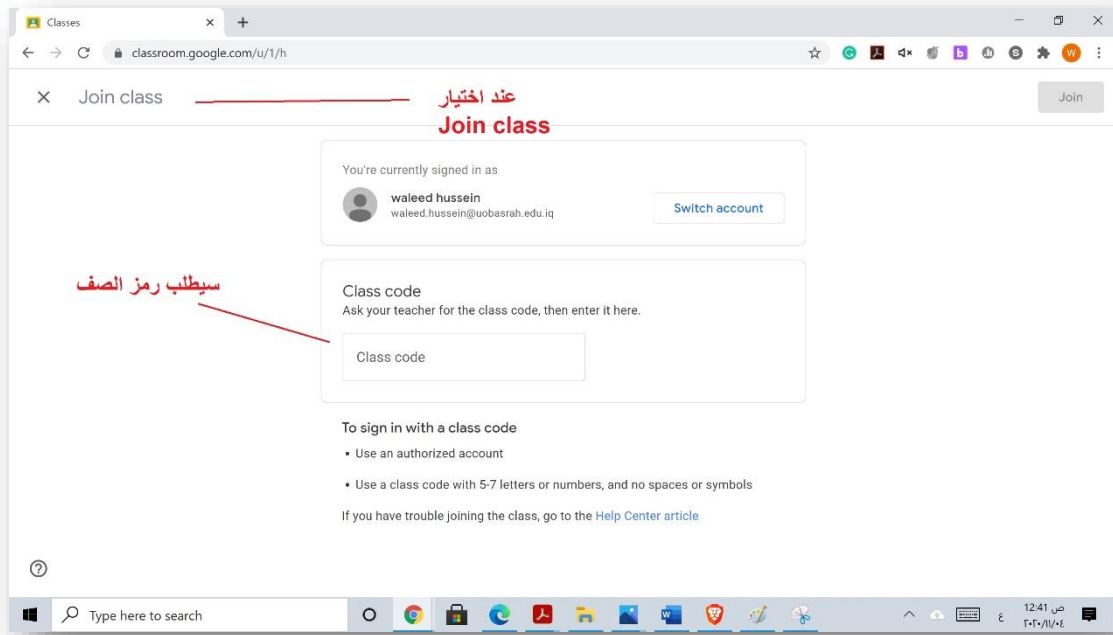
Classes
classroom.google.com/u/1/h
W

Join class
عند اختيار
Join class
Join

You're currently signed in as
waleed hussein
waleed.hussein@uobasrah.edu.iq
Switch account

سيطلب رمز الصف

Class code
Ask your teacher for the class code, then enter it here.
Class code

To sign in with a class code
• Use an authorized account
• Use a class code with 5-7 letters or numbers, and no spaces or symbols
If you have trouble joining the class, go to the Help Center article

Type here to search
ع
12:41 ص
٢٠٢٠/١١/٠٤